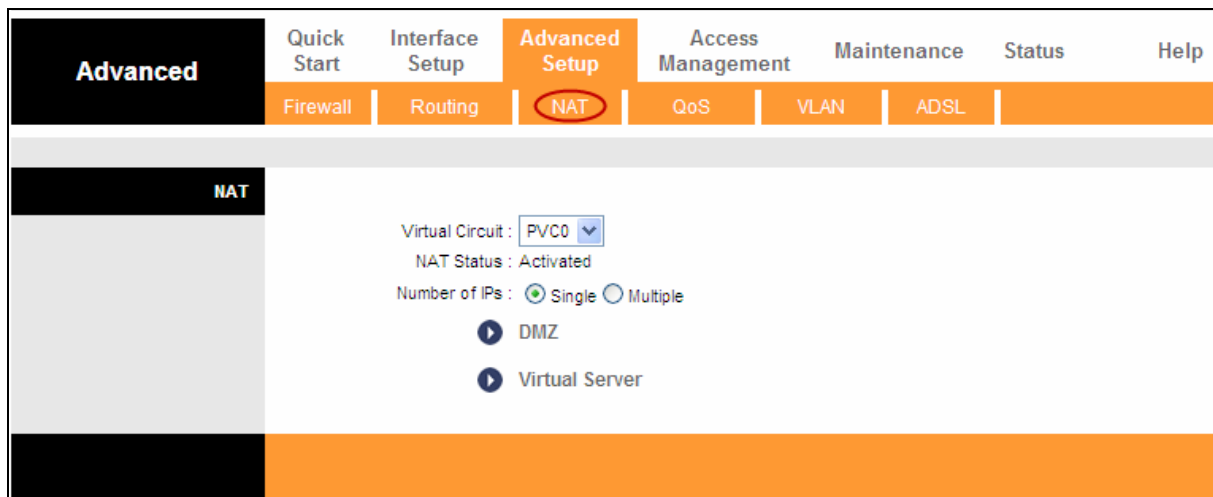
Advanced

Quick Start

Interface Setup

Advanced Setup

Access Management

Maintenance

Status

Help

Firewall

Routing

NAT

QoS

VLAN

ADSL

NAT

Virtual Circuit : PVC0

NAT Status : Activated

Number of IPs : Single Multiple

DMZ

Virtual Server